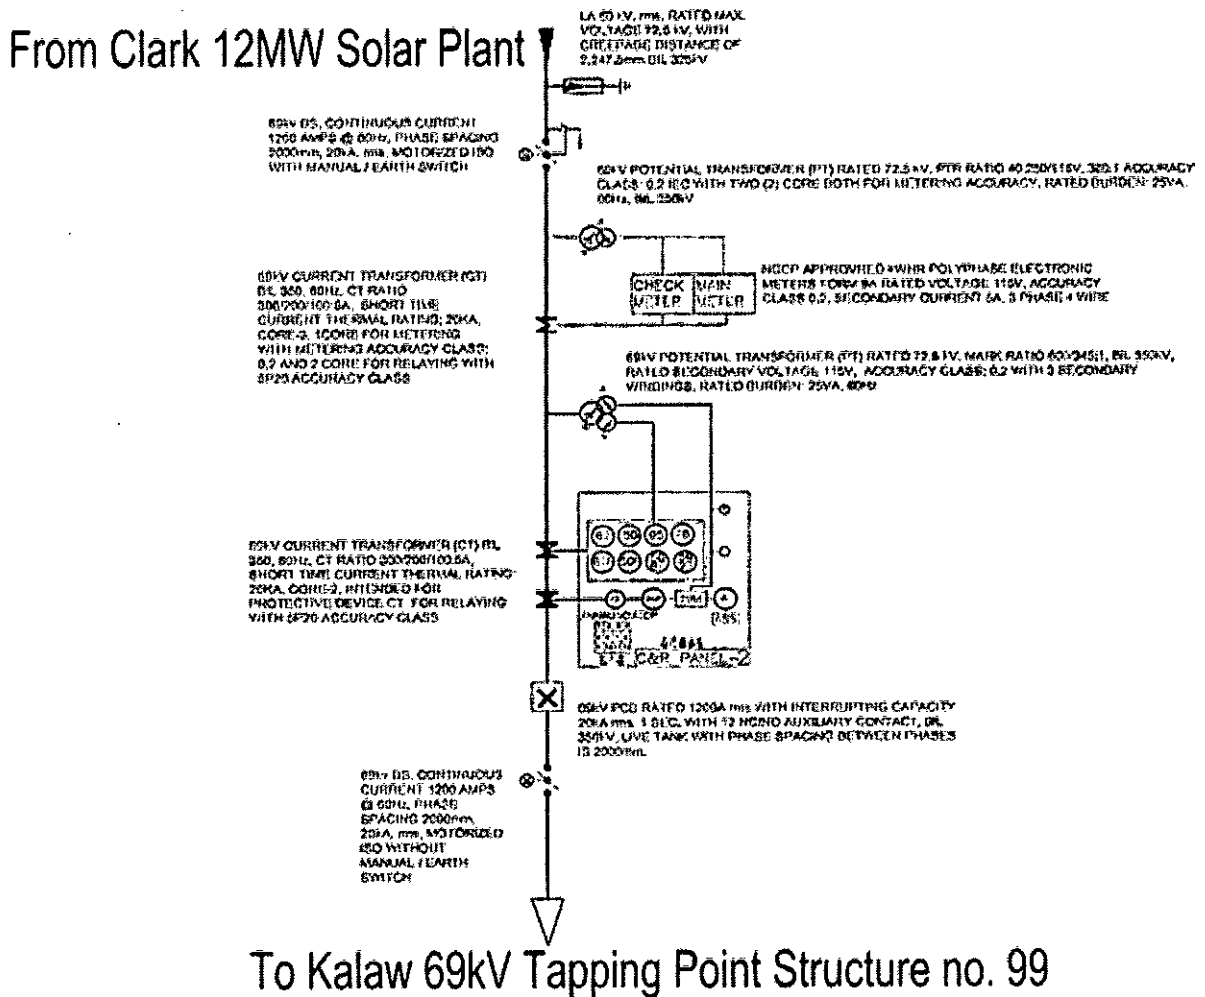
From Clark 12MW Solar Plant

LA 60 kV, rms, RATED MAX. VOLTAGE 72.5 kV, WITH CREEPAGE DISTANCE OF 2,247.5mm BIL 325kV

69kV DS, CONTINUOUS CURRENT 1200 AMPS @ 60Hz, PHASE SPACING 2000mm, 20kA, rms, MOTORIZED ISO WITH MANUAL / EARTH SWITCH

69kV POTENTIAL TRANSFORMER (PT) RATED 72.5 kV, PTR RATIO 40,250/115V, 350:1 ACCURACY CLASS: 0.2 IEC WITH TWO (2) CORE BOTH FOR METERING ACCURACY, RATED BURDEN: 25VA, 60Hz, BIL 350kV

CHECK METER

MAIN METER

NGCP APPROVED kWHR POLYPHASE ELECTRONIC METERS FORM 9A RATED VOLTAGE 115V, ACCURACY CLASS 0.2, SECONDARY CURRENT 5A, 3 PHASE 4 WIRE

69kV CURRENT TRANSFORMER (CT) BIL 350, 60Hz, CT RATIO 300/200/100:5A, SHORT TIME CURRENT THERMAL RATING: 20KA, CORE-3, 1CORE FOR METERING WITH METERING ACCURACY CLASS: 0.2 AND 2 CORE FOR RELAYING WITH 5P20 ACCURACY CLASS

69kV POTENTIAL TRANSFORMER (PT) RATED 72.5 kV, MARK RATIO 600/345:1, BIL 350kV, RATED SECONDARY VOLTAGE 115V, ACCURACY CLASS: 0.2 WITH 3 SECONDARY WINDINGS, RATED BURDEN: 25VA, 60Hz

69kV CURRENT TRANSFORMER (CT) BIL 350, 60Hz, CT RATIO 300/200/100:5A, SHORT TIME CURRENT THERMAL RATING: 20KA, CORE-3, INTENDED FOR PROTECTIVE DEVICE CT FOR RELAYING WITH 5P20 ACCURACY CLASS

C&R PANEL-2

69kV PCB RATED 1200A rms WITH INTERRUPTING CAPACITY 20kA rms, 1 SEC. WITH 12 NO/NC AUXILIARY CONTACT, BIL 350kV, LIVE TANK WITH PHASE SPACING BETWEEN PHASES IS 2000mm.

69kV DS, CONTINUOUS CURRENT 1200 AMPS @ 60Hz, PHASE SPACING 2000mm, 20kA, rms, MOTORIZED ISO WITHOUT MANUAL / EARTH SWITCH

To Kalaw 69kV Tapping Point Structure no. 99